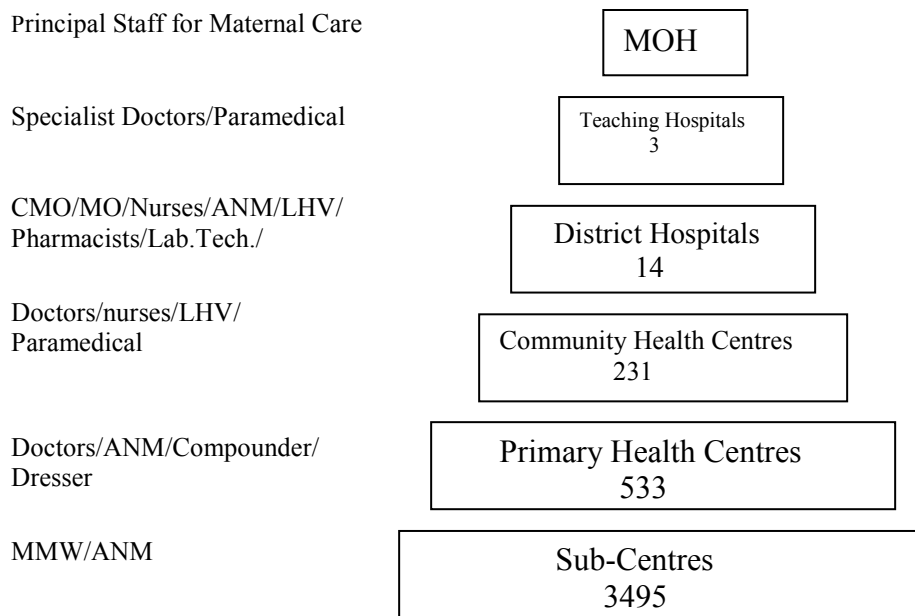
Principal Staff for Maternal Care

MOH

Specialist Doctors/Paramedical

Teaching Hospitals
3

CMO/MO/Nurses/ANM/LHV/ Pharmacists/Lab.Tech./

District Hospitals
14

Doctors/nurses/LHV/ Paramedical

Community Health Centres
231

Doctors/ANM/Compounder/ Dresser

Primary Health Centres
533

MMW/ANM

Sub-Centres
3495